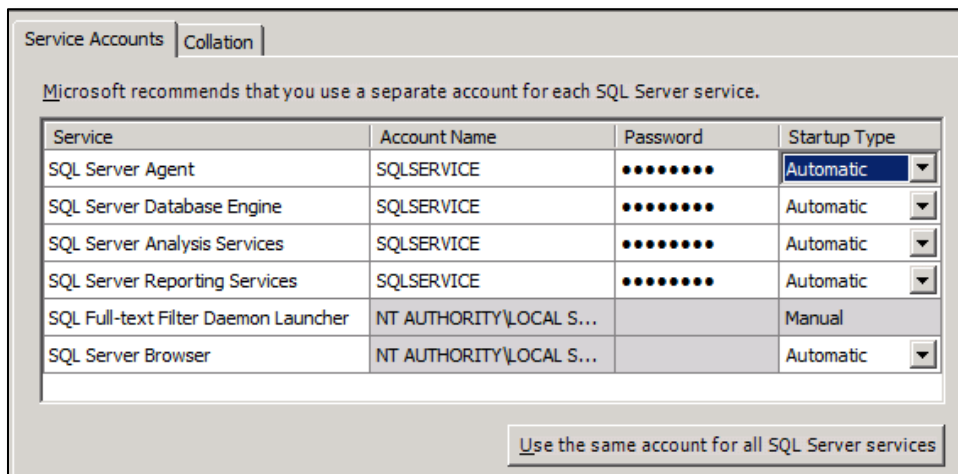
Service Accounts | Collation

Microsoft recommends that you use a separate account for each SQL Server service.

| Service | Account Name | Password | Startup Type |
|---|---|---|---|
| SQL Server Agent | SQLSERVICE | •••••••• | Automatic |
| SQL Server Database Engine | SQLSERVICE | •••••••• | Automatic |
| SQL Server Analysis Services | SQLSERVICE | •••••••• | Automatic |
| SQL Server Reporting Services | SQLSERVICE | •••••••• | Automatic |
| SQL Full-text Filter Daemon Launcher | NT AUTHORITY\LOCAL S... | | Manual |
| SQL Server Browser | NT AUTHORITY\LOCAL S... | | Automatic |

Use the same account for all SQL Server services